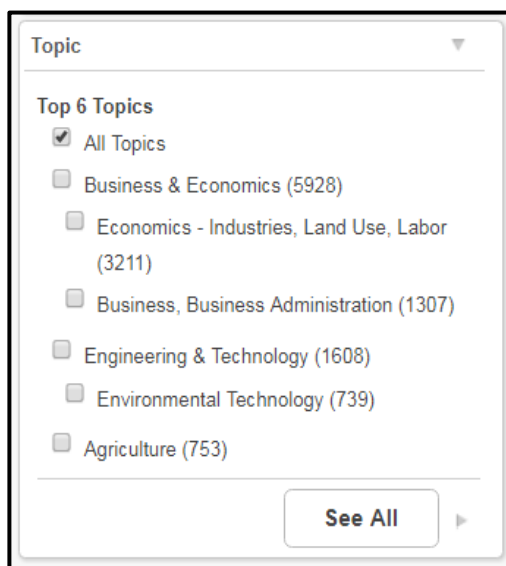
Topic

Top 6 Topics

All Topics

Business & Economics (5928)

Economics - Industries, Land Use, Labor (3211)

Business, Business Administration (1307)

Engineering & Technology (1608)

Environmental Technology (739)

Agriculture (753)

See All